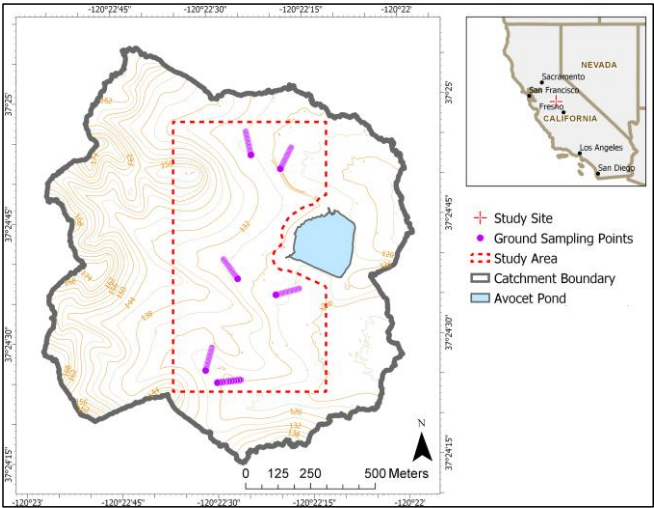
-120°22'45"
-120°22'30"
-120°22'15"
-120°22'
37°25'
37°24'45"
37°24'30"
37°24'15"
37°25'
37°24'45"
37°24'30"
37°24'15"
-120°23'
-120°22'45"
-120°22'30"
-120°22'15"
-120°22'
NEVADA
Sacramento
San Francisco
Fresno
CALIFORNIA
Los Angeles
San Diego
Study Site
Ground Sampling Points
Study Area
Catchment Boundary
Avocet Pond
N
0 125 250 500 Meters
132
138
144
150
156
132
126